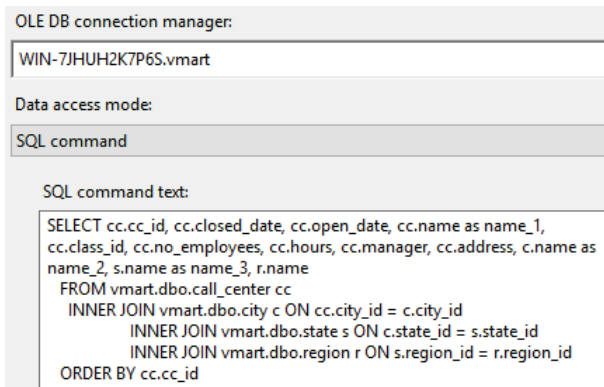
OLE DB connection manager:

WIN-7JHUH2K7P6S.vmart

Data access mode:

SQL command

SQL command text:

SELECT cc.cc_id, cc.closed_date, cc.open_date, cc.name as name_1, cc.class_id, cc.no_employees, cc.hours, cc.manager, cc.address, c.name as name_2, s.name as name_3, r.name
FROM vmart.dbo.call_center cc
INNER JOIN vmart.dbo.city c ON cc.city_id = c.city_id
INNER JOIN vmart.dbo.state s ON c.state_id = s.state_id
INNER JOIN vmart.dbo.region r ON s.region_id = r.region_id
ORDER BY cc.cc_id